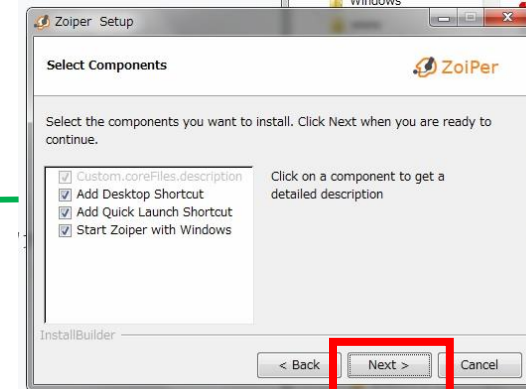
Windows

Zoiper Setup

Select Components

ZoiPer

Select the components you want to install. Click Next when you are ready to continue.

Custom.coreFiles.description
Add Desktop Shortcut
Add Quick Launch Shortcut
Start Zoiper with Windows

Click on a component to get a detailed description

InstallBuilder

< Back
Next >
Cancel